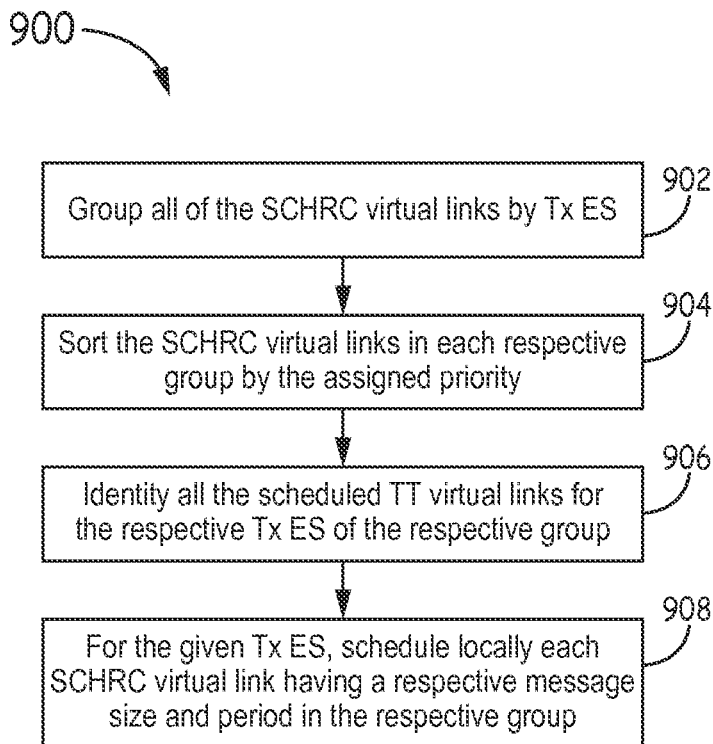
900

Group all of the SCHRC virtual links by Tx ES

902

Sort the SCHRC virtual links in each respective group by the assigned priority

904

Identity all the scheduled TT virtual links for the respective Tx ES of the respective group

906

For the given Tx ES, schedule locally each SCHRC virtual link having a respective message size and period in the respective group

908